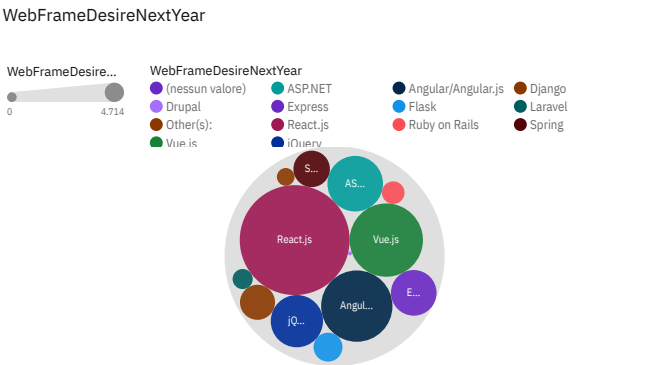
WebFrameDesireNextYear

WebFrameDesire...
0
4.714

WebFrameDesireNextYear
(nessun valore)
ASP.NET
Angular/Angular.js
Django
Drupal
Express
Flask
Laravel
Other(s):
React.js
Ruby on Rails
Spring
Vue.js
jQuery

S...
AS...
React.js
Vue.js
E...
Angul...
jQ...